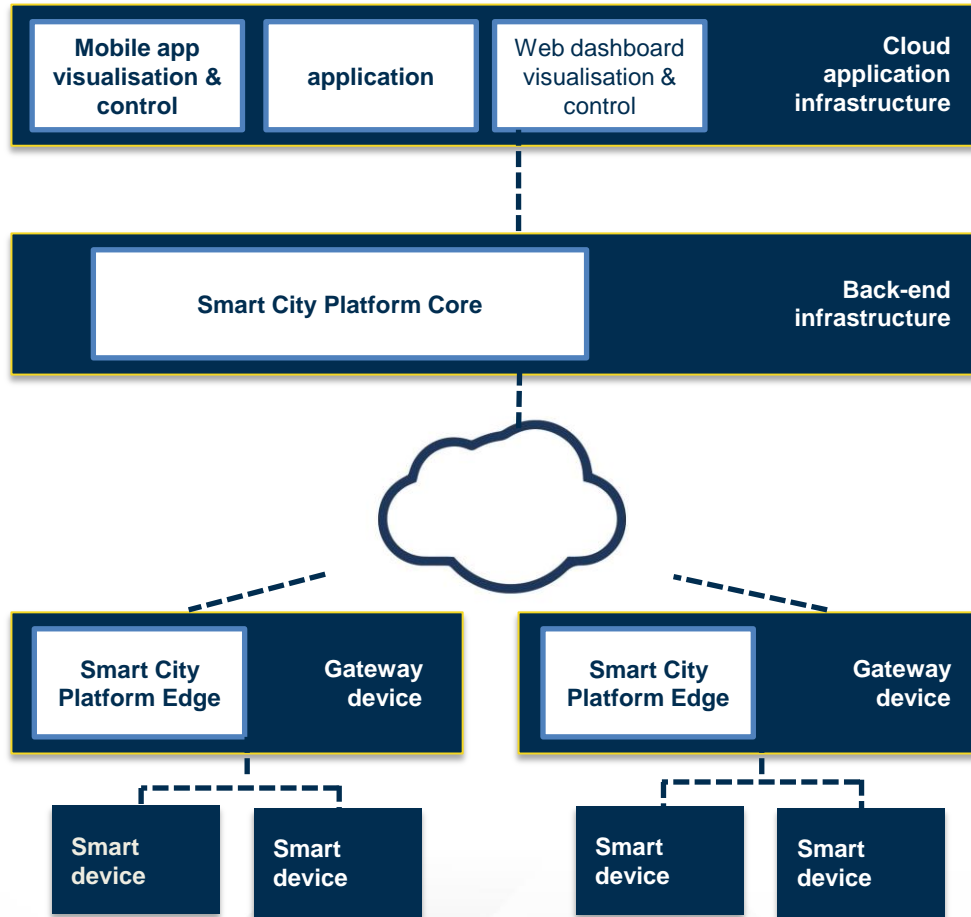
Mobile app visualisation & control

application

Web dashboard visualisation & control

Cloud application infrastructure

Smart City Platform Core

Back-end infrastructure

Smart City Platform Edge

Gateway device

Smart City Platform Edge

Gateway device

Smart device

Smart device

Smart device

Smart device